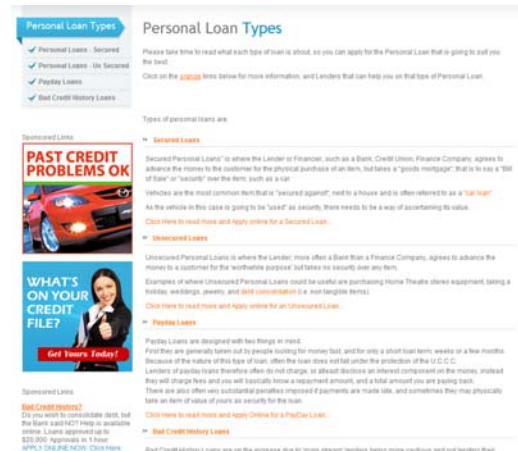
Personal Loan Types

Personal Loans - Secured

Personal Loans - Un Secured

Payday Loans

Bad Credit History Loans

Sponsored Links

PAST CREDIT PROBLEMS OK

WHAT'S ON YOUR CREDIT FILE?

Get Yours Today!

Sponsored Links

Bad Credit History?
Do you wish to consolidate debt, but the Bank said NO? Help is available online. Loans approved up to $20,000. Approvals in 1 hour. APPLY ONLINE NOW. Click Here

Personal Loan Types

Please take time to read what each type of loan is about, so you can apply for the Personal Loan that is going to suit you the best.

Click on the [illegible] links below for more information, and Lenders that can help you on that type of Personal Loan.

Types of personal loans are:

Secured Loans

Secured Personal Loans" is where the Lender or Financier, such as a Bank, Credit Union, Finance Company, agrees to advance the money to the customer for the physical purchase of an item, but takes a "goods mortgage", that is to say a "Bill of Sale" or "security" over the item, such as a car.

Vehicles are the most common item that is "secured against", next to a house and is often referred to as a "car loan".

As the vehicle in this case is going to be "used" as security, there needs to be a way of ascertaining its value.

Click Here to read more and Apply online for a Secured Loan.

Unsecured Loans

Unsecured Personal Loans is where the Lender, more often a Bank than a Finance Company, agrees to advance the money to a customer for the 'worthwhile purpose' but takes no security over any item.

Examples of where Unsecured Personal Loans could be useful are purchasing Home Theatre stereo equipment, taking a holiday, weddings, jewelry, and debt consolidation (i.e. non tangible items).

Click Here to read more and Apply online for an Unsecured Loan.

Payday Loans

Payday Loans are designed with two things in mind.
First they are generally taken out by people looking for money fast, and for only a short loan term; weeks or a few months. Because of the nature of this type of loan, often the loan does not fall under the protection of the U.C.C.C.
Lenders of payday loans therefore often do not charge, or atleast disclose an interest component on the money, instead they will charge fees and you will basically know a repayment amount, and a total amount you are paying back.
There are also often very substantial penalties imposed if payments are made late, and sometimes they may physically take an item of value of yours as security for the loan.

Click Here to read more and Apply Online for a PayDay Loan.

Bad Credit History Loans

Bad Credit History loans are on the increase due to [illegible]